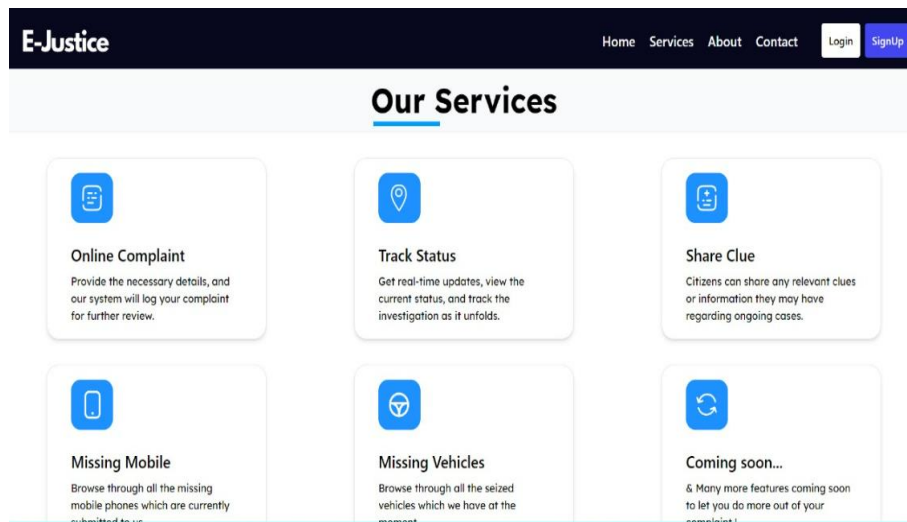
E-Justice

Home Services About Contact Login SignUp

Our Services

Online Complaint

Provide the necessary details, and our system will log your complaint for further review.

Track Status

Get real-time updates, view the current status, and track the investigation as it unfolds.

Share Clue

Citizens can share any relevant clues or information they may have regarding ongoing cases.

Missing Mobile

Browse through all the missing mobile phones which are currently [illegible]

Missing Vehicles

Browse through all the seized vehicles which we have at the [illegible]

Coming soon...

& Many more features coming soon to let you do more out of your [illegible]